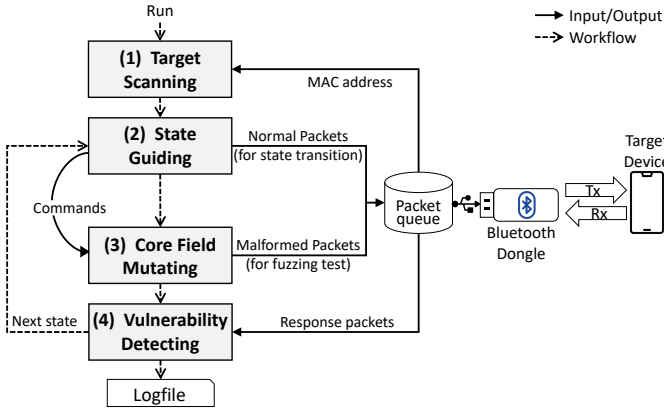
Run

(1) Target Scanning

(2) State Guiding

Commands

(3) Core Field Mutating

Next state

(4) Vulnerability Detecting

Logfile

MAC address

Normal Packets (for state transition)

Malformed Packets (for fuzzing test)

Response packets

Packet queue

Bluetooth Dongle

Tx

Rx

Target Device

→ Input/Output
⇢ Workflow